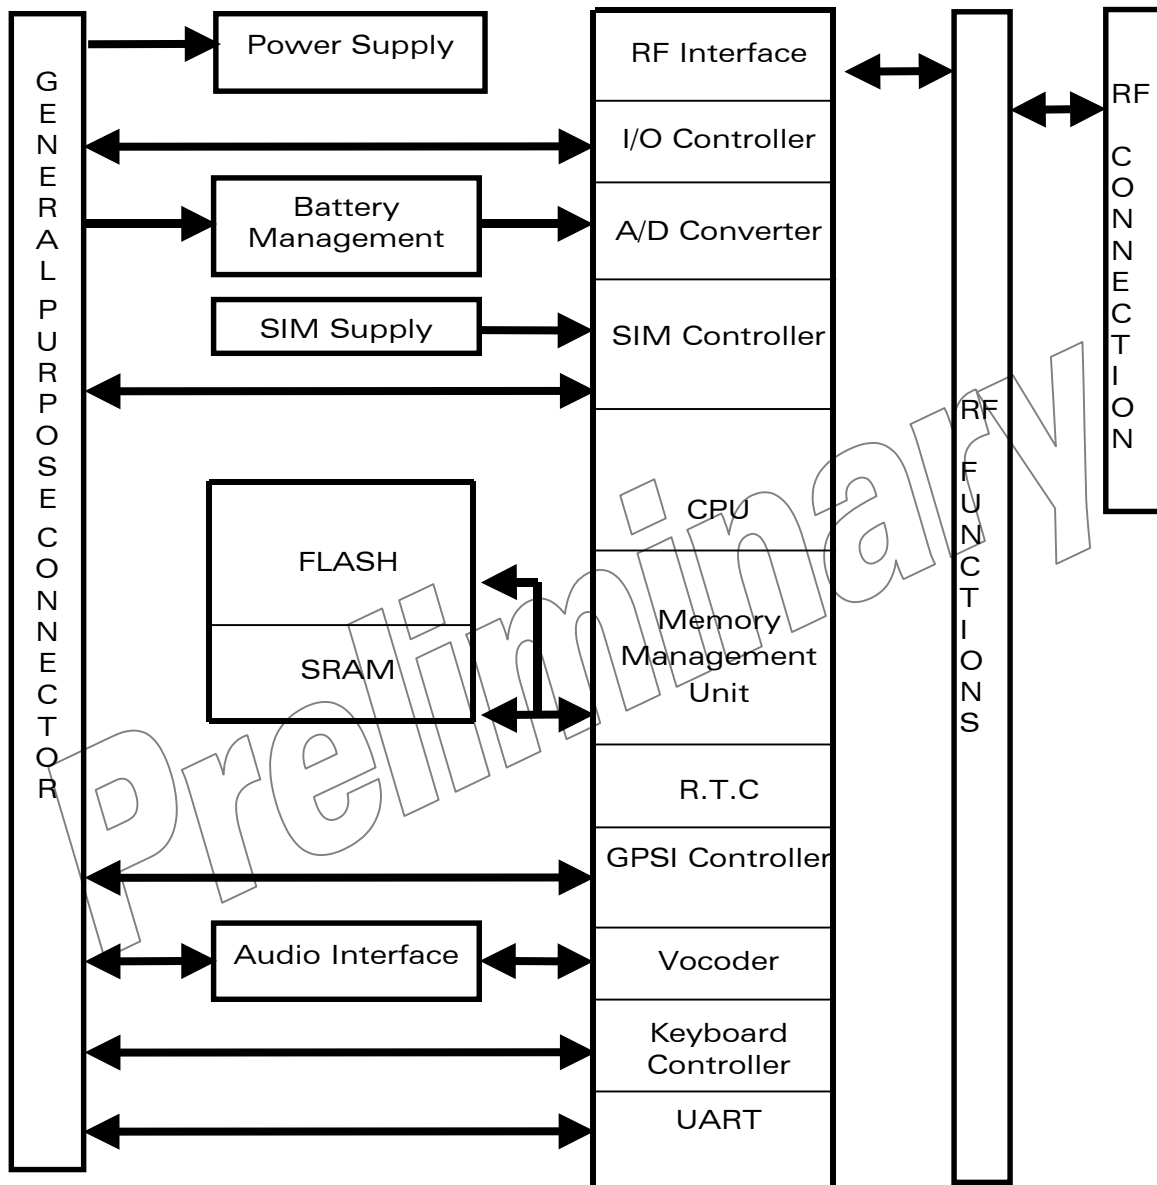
GENERAL PURPOSE CONNECTOR

Power Supply

Battery Management

SIM Supply

FLASH

SRAM

Audio Interface

RF Interface

I/O Controller

A/D Converter

SIM Controller

CPU

Memory Management Unit

R.T.C

GPSI Controller

Vocoder

Keyboard Controller

UART

RF FUNCTIONS

RF CONNECTION

Preliminary